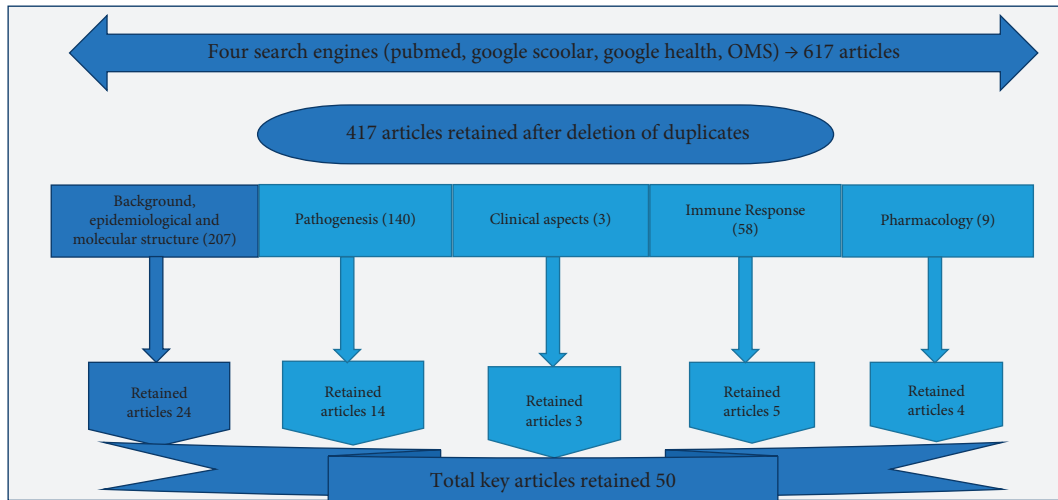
Four search engines (pubmed, google scoolar, google health, OMS) → 617 articles

417 articles retained after deletion of duplicates

Background, epidemiological and molecular structure (207)

Pathogenesis (140)

Clinical aspects (3)

Immune Response (58)

Pharmacology (9)

Retained articles 24

Retained articles 14

Retained articles 3

Retained articles 5

Retained articles 4

Total key articles retained 50